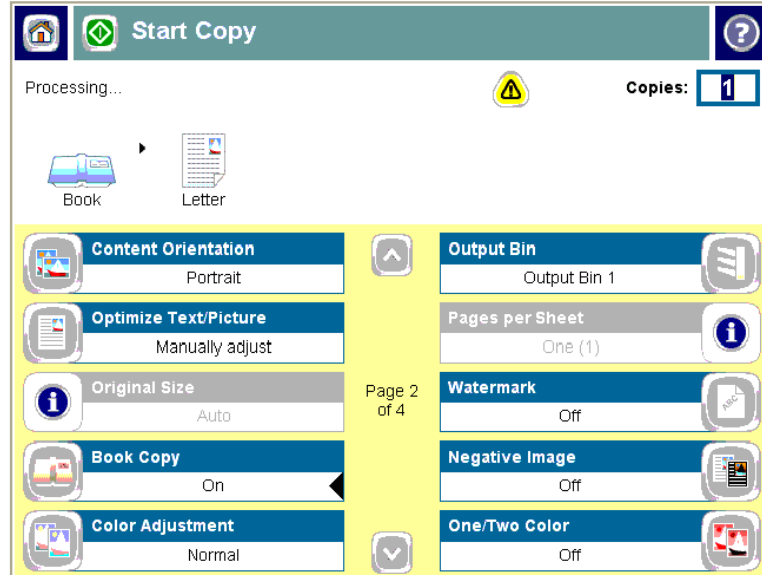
Start Copy

Processing...

Copies: 1

Book
Letter

Content Orientation
Portrait

Optimize Text/Picture
Manually adjust

Original Size
Auto

Book Copy
On

Color Adjustment
Normal

Page 2 of 4

Output Bin
Output Bin 1

Pages per Sheet
One (1)

Watermark
Off

Negative Image
Off

One/Two Color
Off